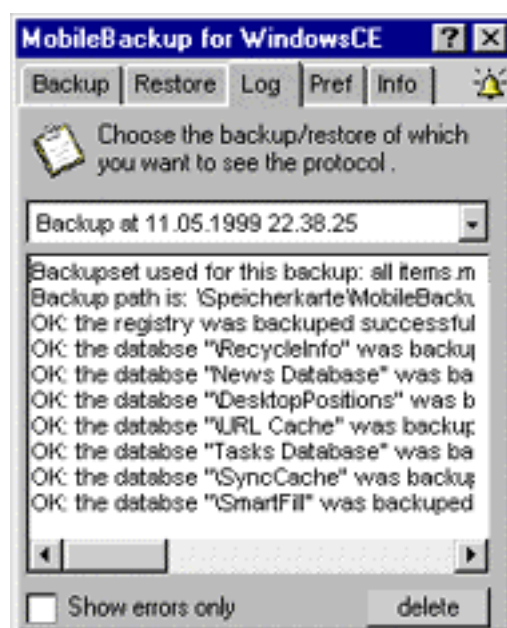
MobileBackup for WindowsCE ? ×

Backup | Restore | Log | Pref | Info

Choose the backup/restore of which you want to see the protocol .

Backup at 11.05.1999 22.38.25

Backupset used for this backup: all items.m
Backup path is: \Speicherkarte\MobileBacku
OK: the registry was backuped successful
OK: the database "\RecycleInfo" was backu
OK: the database "News Database" was ba
OK: the database "\DesktopPositions" was b
OK: the database "\URL Cache" was backup
OK: the database "Tasks Database" was ba
OK: the database "\SyncCache" was backu
OK: the database "\SmartFill" was backuped

Show errors only

delete